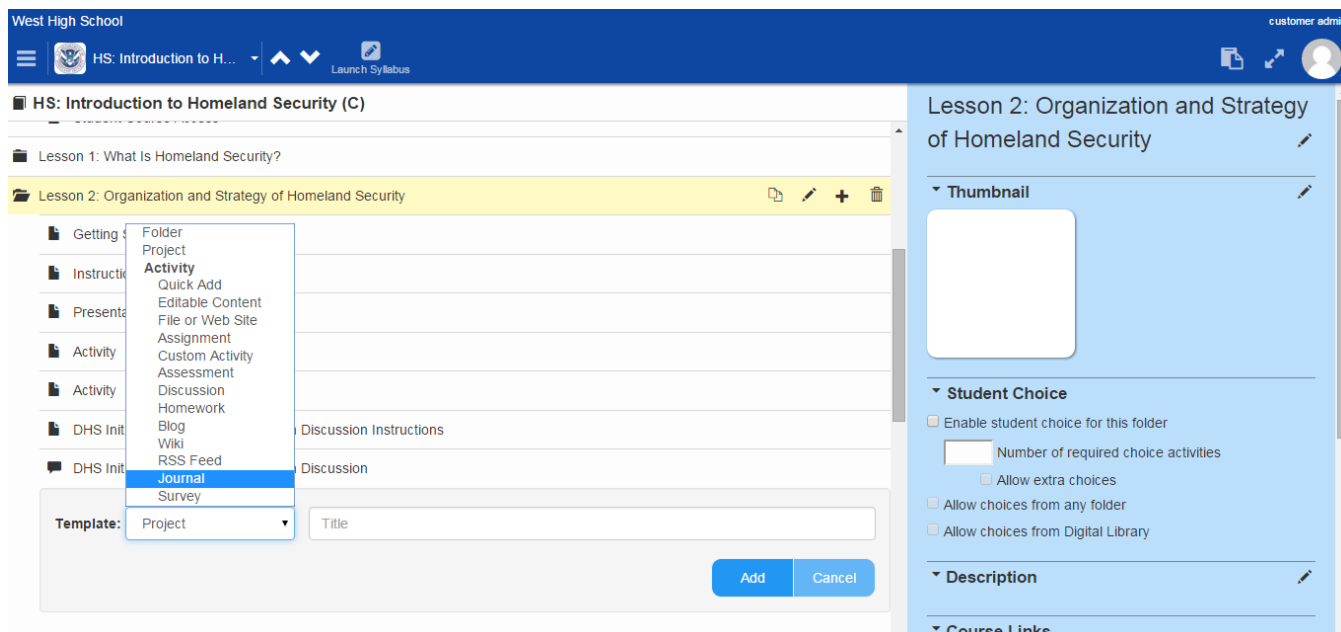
West High School

customer admi

HS: Introduction to H...

Launch Syllabus

HS: Introduction to Homeland Security (C)

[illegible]

Lesson 1: What Is Homeland Security?

Lesson 2: Organization and Strategy of Homeland Security

Getting S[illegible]

Instructio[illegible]

Presenta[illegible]

Activity

Activity

DHS Init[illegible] Discussion Instructions

DHS Init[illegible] Discussion

Folder
Project
Activity
Quick Add
Editable Content
File or Web Site
Assignment
Custom Activity
Assessment
Discussion
Homework
Blog
Wiki
RSS Feed
Journal
Survey

Template: Project

Title

Add

Cancel

Lesson 2: Organization and Strategy of Homeland Security

Thumbnail

Student Choice

Enable student choice for this folder

Number of required choice activities

Allow extra choices

Allow choices from any folder

Allow choices from Digital Library

Description

Course Links